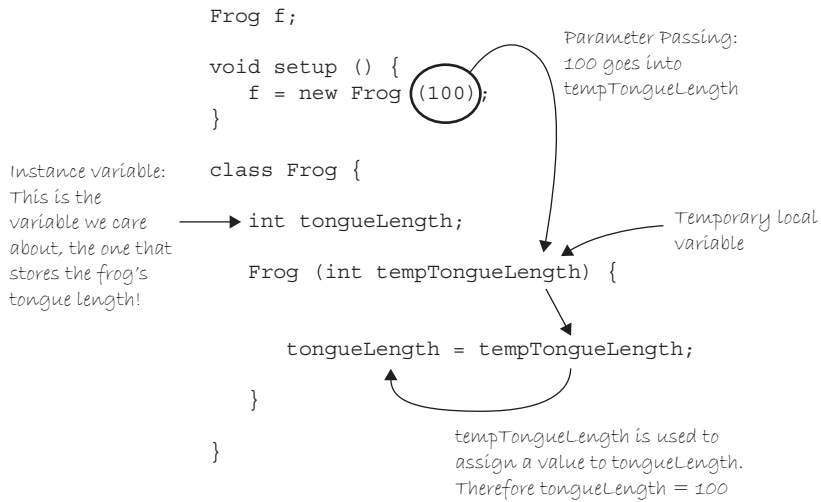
Frog f;

void setup () {
f = new Frog (100);
}

class Frog {

int tongueLength;

Frog (int tempTongueLength) {

tongueLength = tempTongueLength;

}

}

Parameter Passing: 100 goes into tempTongueLength

Instance variable: This is the variable we care about, the one that stores the frog's tongue length!

Temporary local variable

tempTongueLength is used to assign a value to tongueLength. Therefore tongueLength = 100